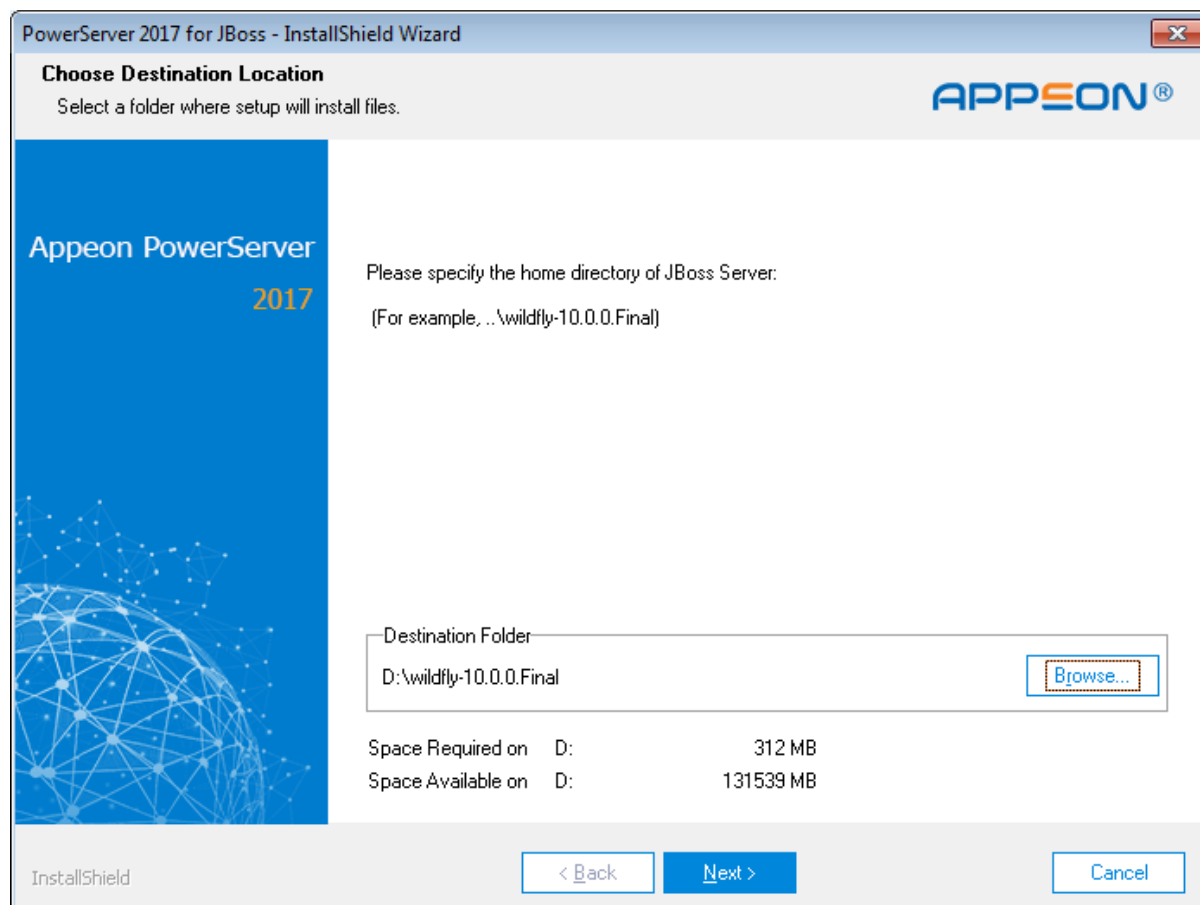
PowerServer 2017 for JBoss - InstallShield Wizard

Choose Destination Location
Select a folder where setup will install files.

APPEON®

Appeon PowerServer
2017

Please specify the home directory of JBoss Server:

(For example, ..\wildfly-10.0.0.Final)

Destination Folder
D:\wildfly-10.0.0.Final
Browse...

| Space Required on | D: | 312 MB |
|---|---|---|
| Space Available on | D: | 131539 MB |

InstallShield

< Back
Next >
Cancel